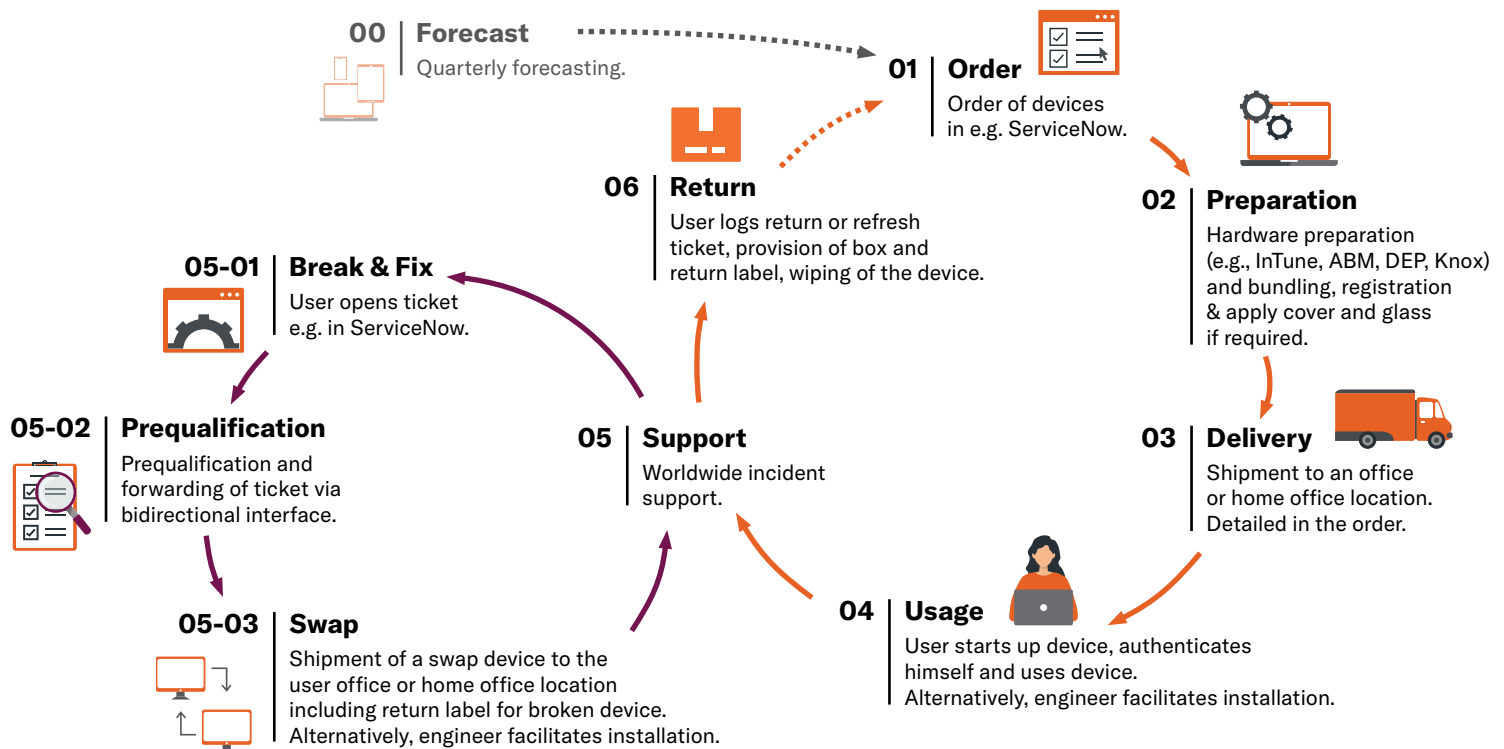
00 Forecast
Quarterly forecasting.

01 Order
Order of devices in e.g. ServiceNow.

02 Preparation
Hardware preparation (e.g., InTune, ABM, DEP, Knox) and bundling, registration & apply cover and glass if required.

03 Delivery
Shipment to an office or home office location. Detailed in the order.

04 Usage
User starts up device, authenticates himself and uses device. Alternatively, engineer facilitates installation.

05 Support
Worldwide incident support.

06 Return
User logs return or refresh ticket, provision of box and return label, wiping of the device.

05-01 Break & Fix
User opens ticket e.g. in ServiceNow.

05-02 Prequalification
Prequalification and forwarding of ticket via bidirectional interface.

05-03 Swap
Shipment of a swap device to the user office or home office location including return label for broken device. Alternatively, engineer facilitates installation.